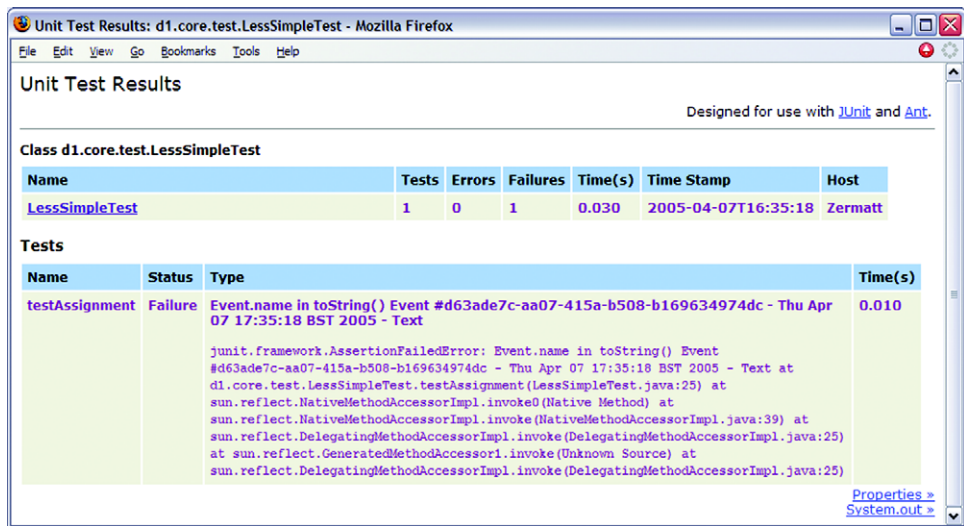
Unit Test Results: d1.core.test.LessSimpleTest - Mozilla Firefox

File Edit View Go Bookmarks Tools Help

Unit Test Results

Designed for use with JUnit and Ant.

Class d1.core.test.LessSimpleTest

| Name | Tests | Errors | Failures | Time(s) | Time Stamp | Host |
|---|---|---|---|---|---|---|
| LessSimpleTest | 1 | 0 | 1 | 0.030 | 2005-04-07T16:35:18 | Zermatt |

Tests

| Name | Status | Type | Time(s) |
|---|---|---|---|
| testAssignment | Failure | Event.name in toString() Event #d63ade7c-aa07-415a-b508-b169634974dc - Thu Apr 07 17:35:18 BST 2005 - Text<br><br>junit.framework.AssertionFailedError: Event.name in toString() Event #d63ade7c-aa07-415a-b508-b169634974dc - Thu Apr 07 17:35:18 BST 2005 - Text at d1.core.test.LessSimpleTest.testAssignment(LessSimpleTest.java:25) at sun.reflect.NativeMethodAccessorImpl.invoke0(Native Method) at sun.reflect.NativeMethodAccessorImpl.invoke(NativeMethodAccessorImpl.java:39) at sun.reflect.DelegatingMethodAccessorImpl.invoke(DelegatingMethodAccessorImpl.java:25) at sun.reflect.GeneratedMethodAccessor1.invoke(Unknown Source) at sun.reflect.DelegatingMethodAccessorImpl.invoke(DelegatingMethodAccessorImpl.java:25) | 0.010 |

Properties »
System.out »